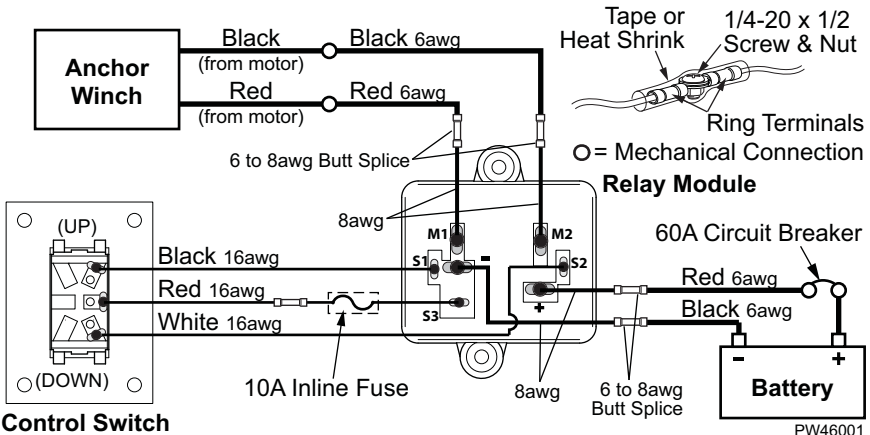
Anchor Winch

Black (from motor)

Black 6awg

Red (from motor)

Red 6awg

Tape or Heat Shrink

1/4-20 x 1/2 Screw & Nut

Ring Terminals

O = Mechanical Connection

6 to 8awg Butt Splice

Relay Module

8awg

M1

M2

S1

-

S2

S3

+

(UP)

(DOWN)

Control Switch

Black 16awg

Red 16awg

White 16awg

10A Inline Fuse

60A Circuit Breaker

Red 6awg

Black 6awg

8awg

6 to 8awg Butt Splice

-

+

Battery

PW46001